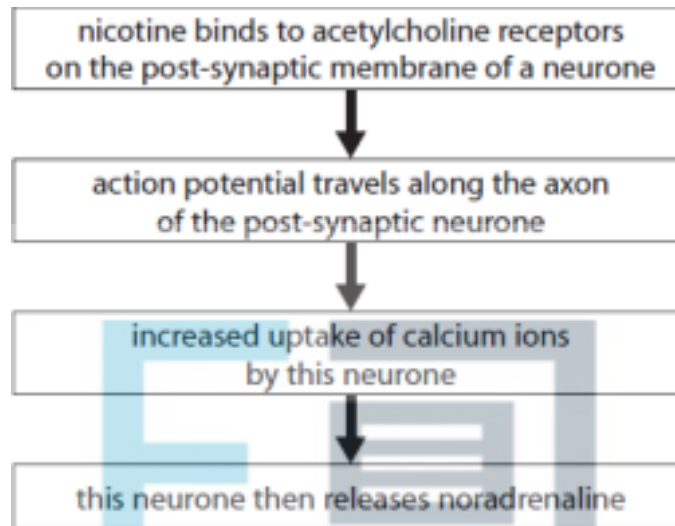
nicotine binds to acetylcholine receptors on the post-synaptic membrane of a neurone

action potential travels along the axon of the post-synaptic neurone

increased uptake of calcium ions by this neurone

this neurone then releases noradrenaline